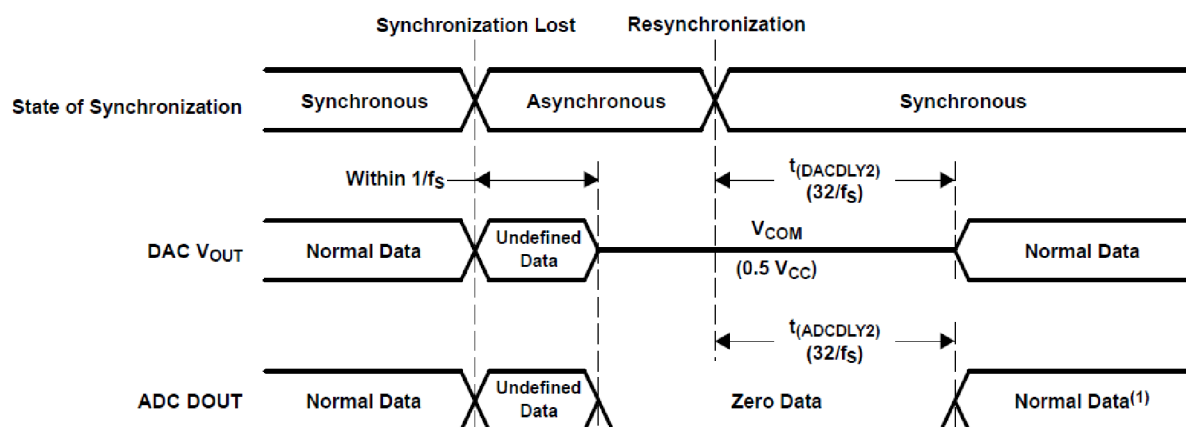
Synchronization Lost

Resynchronization

State of Synchronization

Synchronous

Asynchronous

Synchronous

Within $1/f_S$

$t_{(DACDLY2)}$ $(32/f_S)$

DAC $V_{OUT}$

Normal Data

Undefined Data

$V_{COM}$

$(0.5\ V_{CC})$

Normal Data

$t_{(ADCDLY2)}$ $(32/f_S)$

ADC DOUT

Normal Data

Undefined Data

Zero Data

Normal Data$^{(1)}$